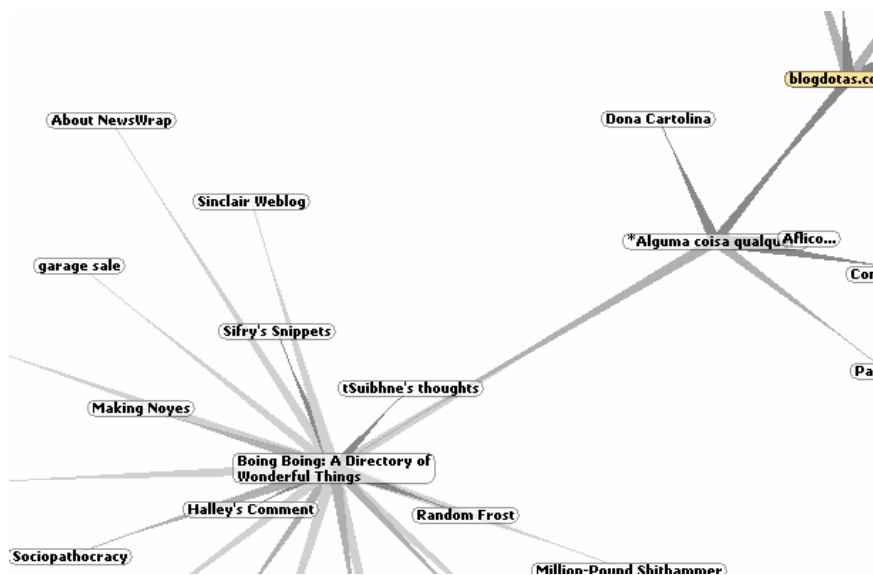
blogdotas.co

About NewsWrap

Dona Cartolina

Sinclair Weblog

*Alguma coisa qualqu

Aflico...

garage sale

Cor

Sifry's Snippets

Pa

tSuibhne's thoughts

Making Noyes

Boing Boing: A Directory of Wonderful Things

Halley's Comment

Random Frost

Sociopathocracy

Million-Pound Shithammer